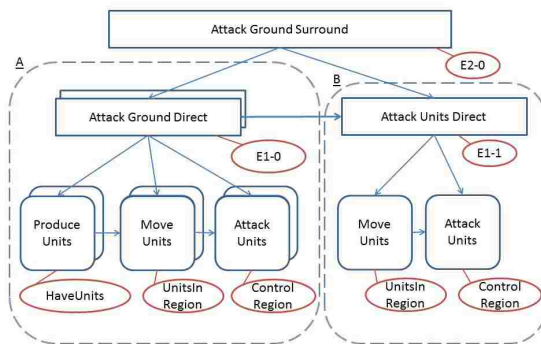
Attack Ground Surround

E2-0

A

B

Attack Ground Direct

Attack Units Direct

E1-0

E1-1

Produce Units

Move Units

Attack Units

Move Units

Attack Units

HaveUnits

UnitsIn Region

Control Region

UnitsIn Region

Control Region